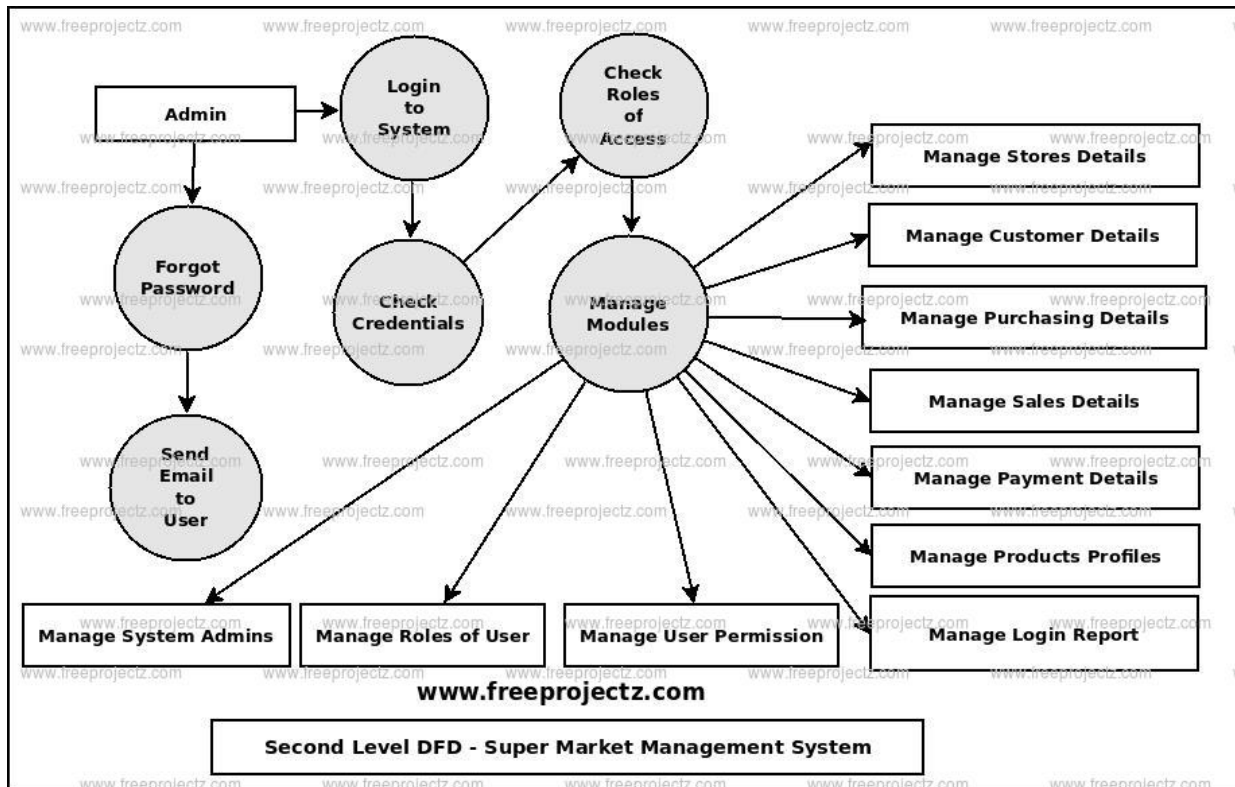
Admin

Login to System

Check Roles of Access

Forgot Password

Check Credentials

Manage Modules

Send Email to User

Manage Stores Details

Manage Customer Details

Manage Purchasing Details

Manage Sales Details

Manage Payment Details

Manage Products Profiles

Manage Login Report

Manage System Admins

Manage Roles of User

Manage User Permission

www.freeprojectz.com

Second Level DFD - Super Market Management System